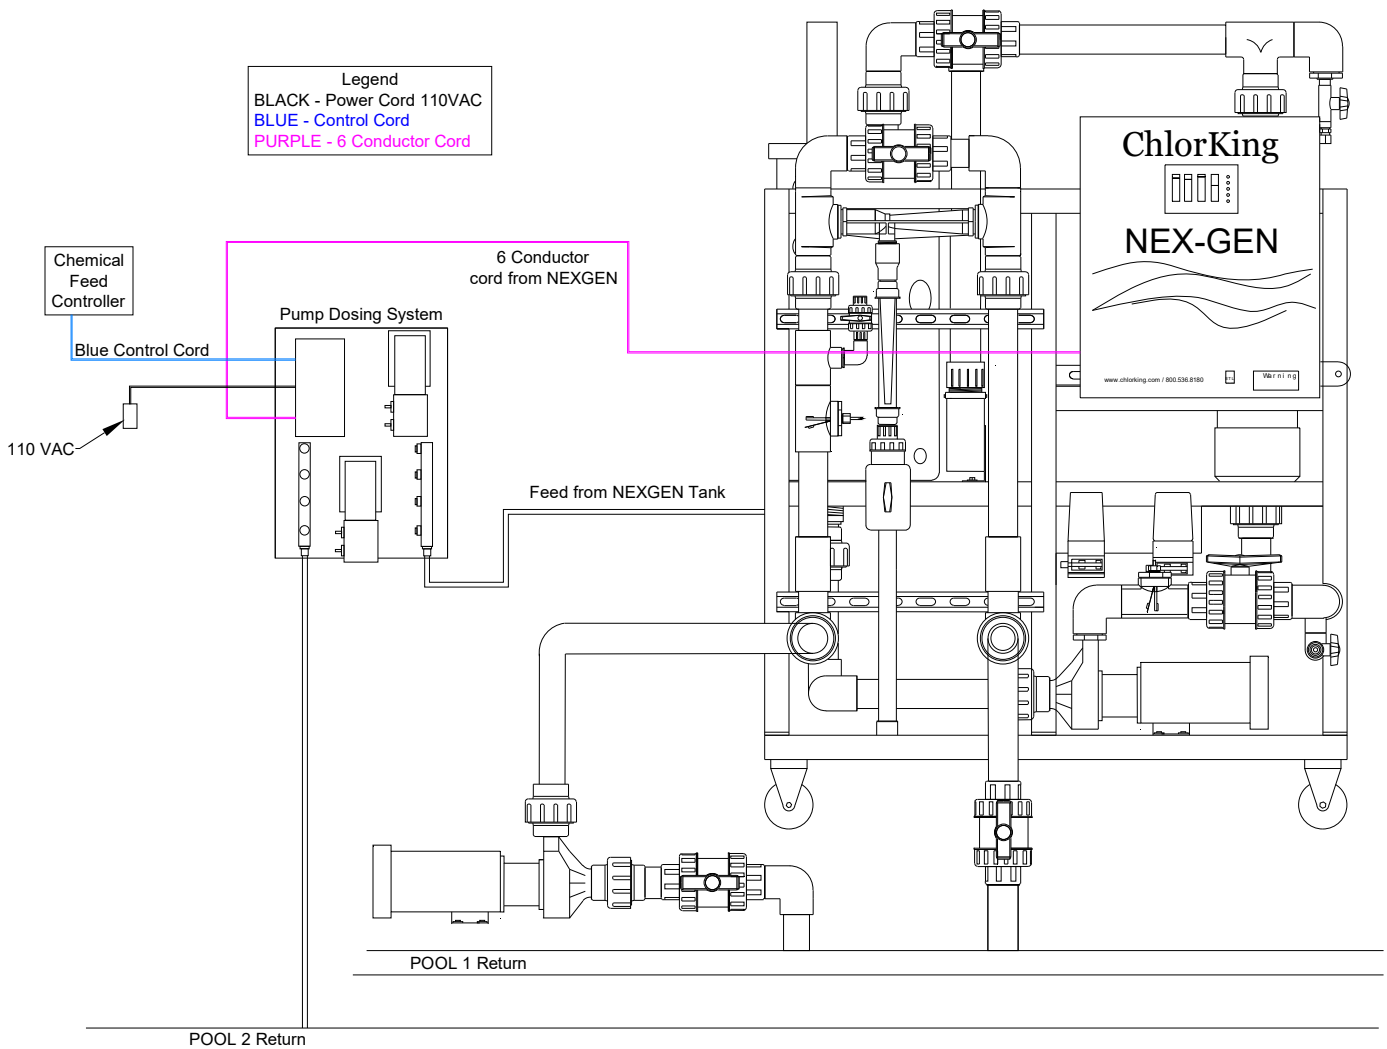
Legend
BLACK - Power Cord 110VAC
BLUE - Control Cord
PURPLE - 6 Conductor Cord

Chemical Feed Controller

Blue Control Cord

110 VAC

Pump Dosing System

6 Conductor cord from NEXGEN

Feed from NEXGEN Tank

ChlorKing

NEX-GEN

www.chlorking.com / 800.536.8180

Warning

POOL 1 Return

POOL 2 Return